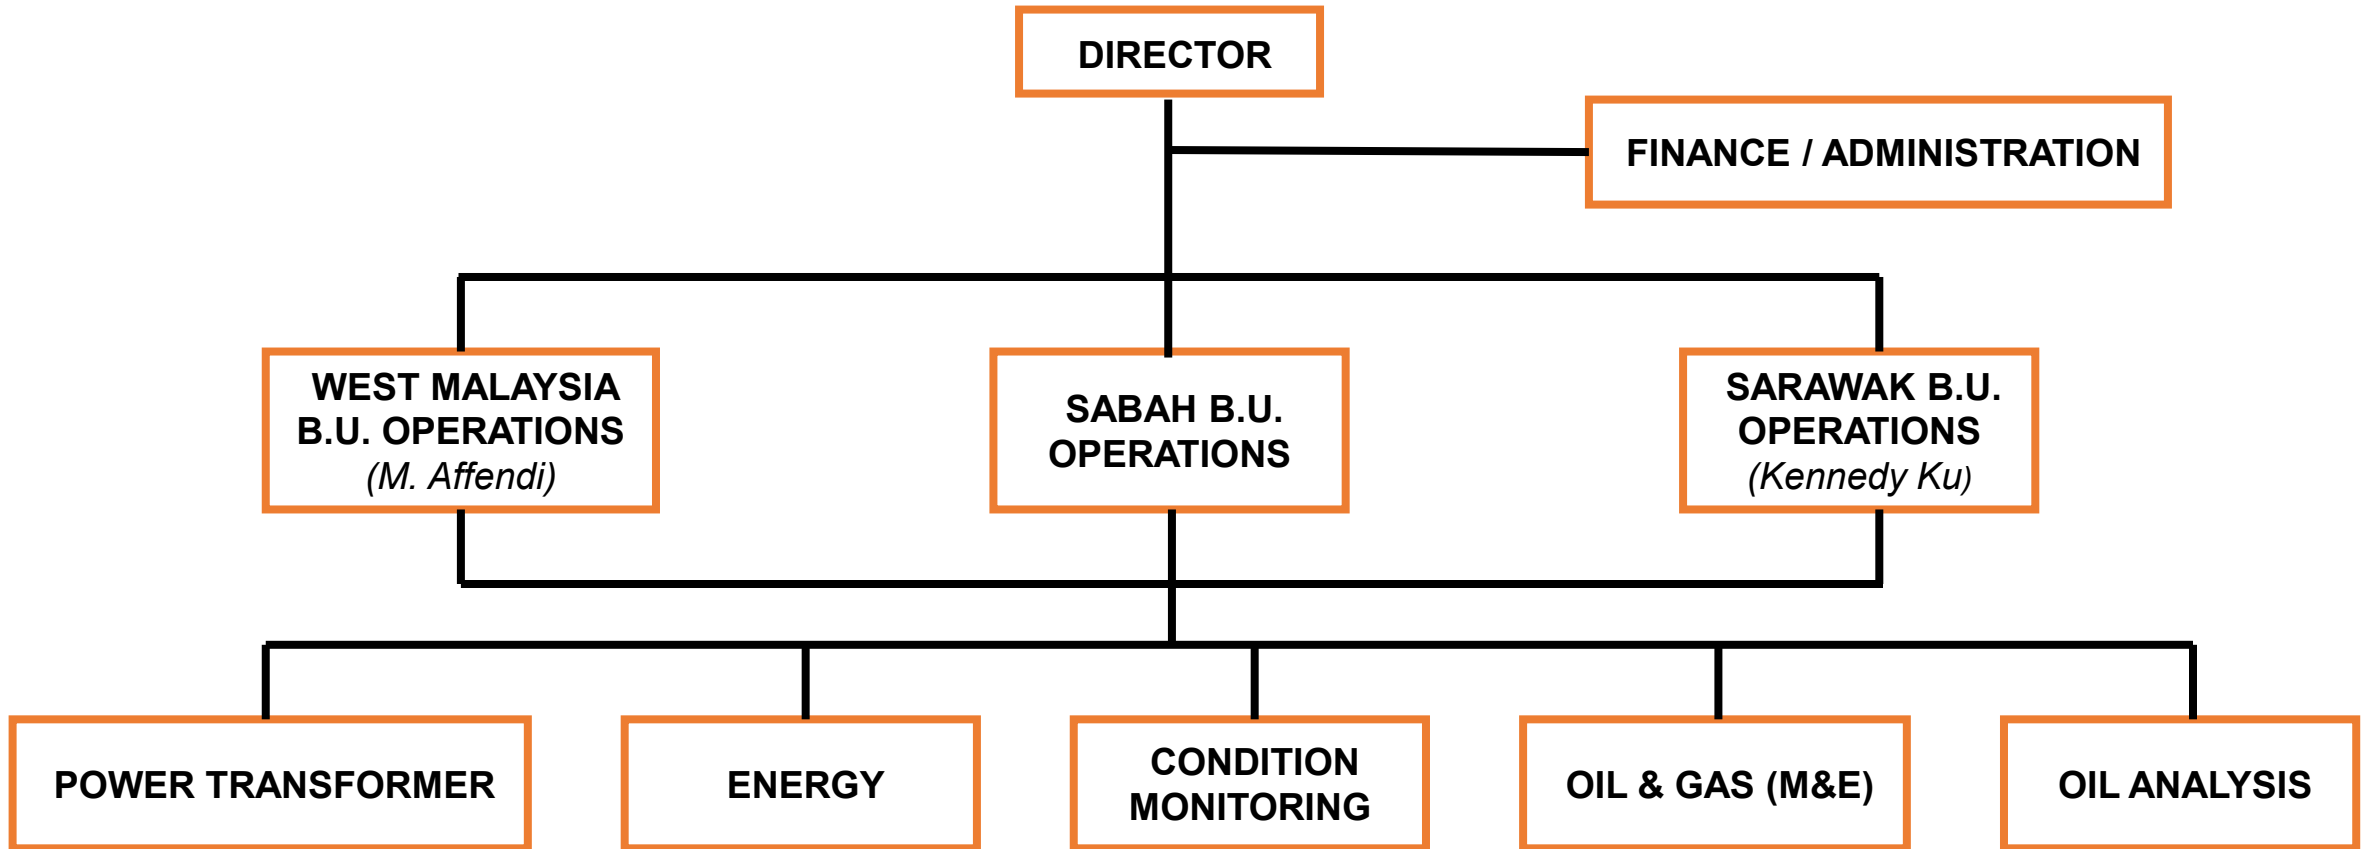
DIRECTOR

FINANCE / ADMINISTRATION

WEST MALAYSIA B.U. OPERATIONS (M. Affendi)

SABAH B.U. OPERATIONS

SARAWAK B.U. OPERATIONS (Kennedy Ku)

POWER TRANSFORMER

ENERGY

CONDITION MONITORING

OIL & GAS (M&E)

OIL ANALYSIS